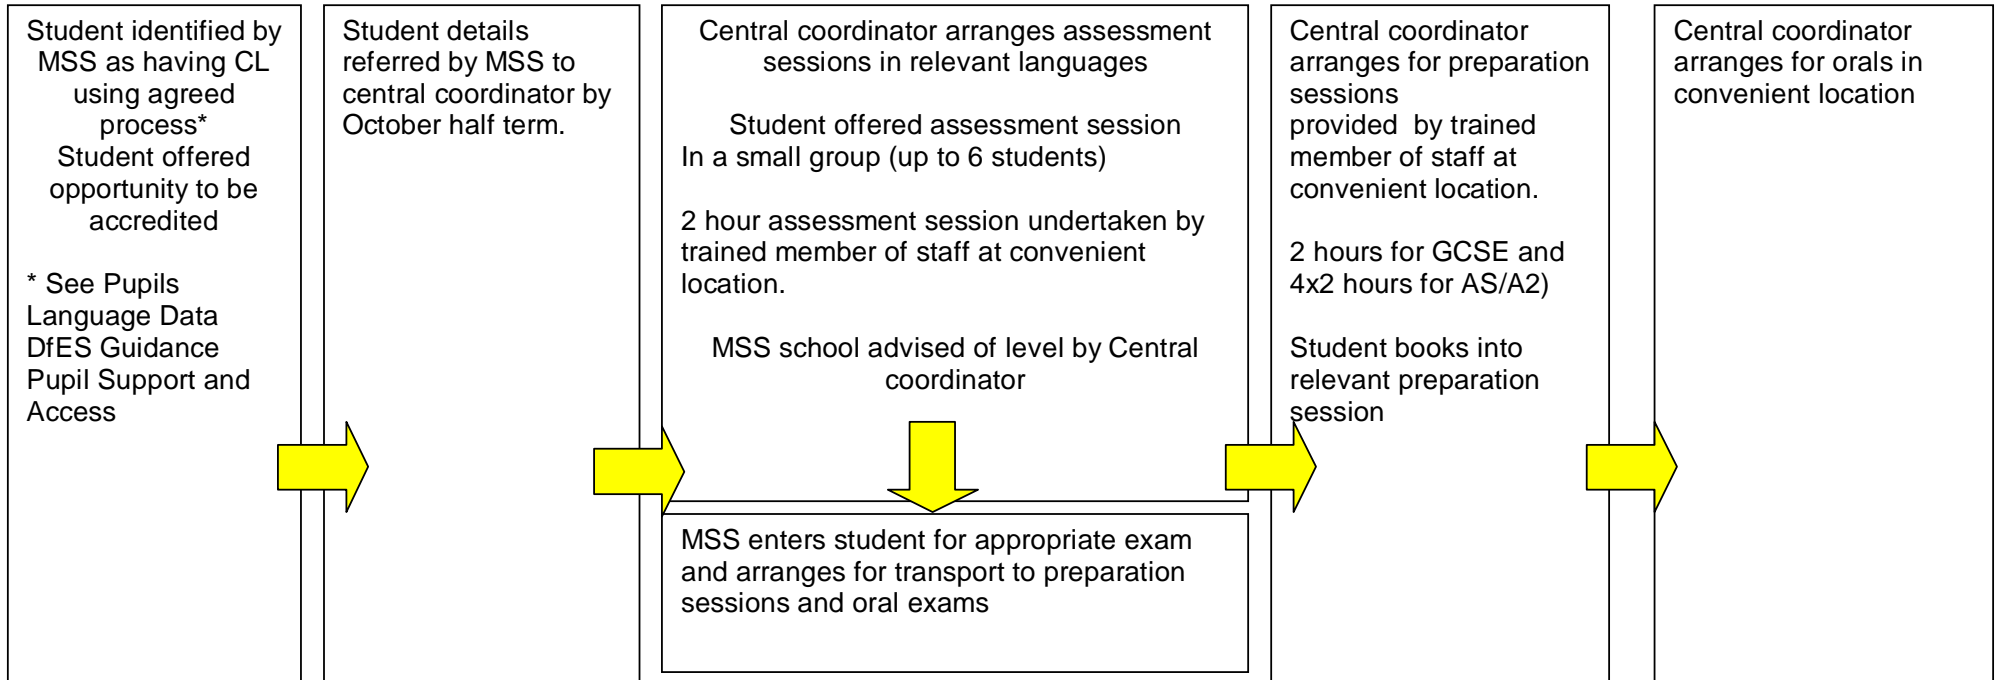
Student identified by MSS as having CL using agreed process*
Student offered opportunity to be accredited

* See Pupils Language Data DfES Guidance Pupil Support and Access

Student details referred by MSS to central coordinator by October half term.

Central coordinator arranges assessment sessions in relevant languages

Student offered assessment session In a small group (up to 6 students)

2 hour assessment session undertaken by trained member of staff at convenient location.

MSS school advised of level by Central coordinator

MSS enters student for appropriate exam and arranges for transport to preparation sessions and oral exams

Central coordinator arranges for preparation sessions provided by trained member of staff at convenient location.

2 hours for GCSE and 4x2 hours for AS/A2)

Student books into relevant preparation session

Central coordinator arranges for orals in convenient location